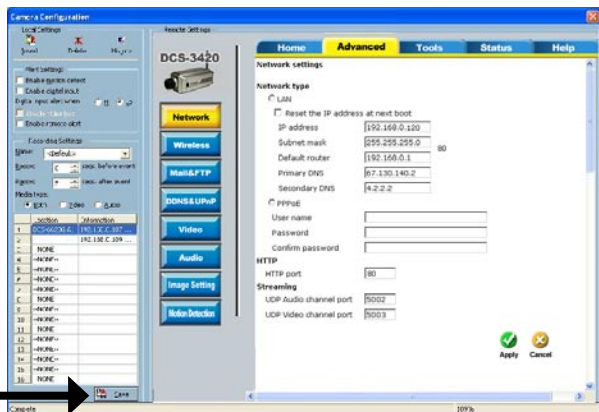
Camera Configuration

Local Settings
Insert Delete Modify

Alert Settings
Enable motion detect
Enable digital input
Digital input alert when
Enable video lost
Enable camera alert

Recording Settings
Name: <Default>
Record: 5 secs before event
Record: 5 secs after event
Media type:
Audio

| | Location | Information |
|---|---|---|
| 1 | DCS-6620G A... | 192.168.0.187 ... |
| 2 | | 192.168.0.109 ... |
| 3 | NONE | |
| 4 | <NONE> | |
| 5 | <NONE> | |
| 6 | <NONE> | |
| 7 | <NONE> | |
| 8 | <NONE> | |
| 9 | NONE | |
| 10 | <NONE> | |
| 11 | NONE | |
| 12 | <NONE> | |
| 13 | <NONE> | |
| 14 | <NONE> | |
| 15 | <NONE> | |
| 16 | NONE | |

Save

Remote Settings

DCS-3420

Network
Wireless
Mail&FTP
DDNS&UPnP
Video
Audio
Image Setting
Motion Detection

Home Advanced Tools Status Help

Network settings

Network type
LAN
Reset the IP address at next boot
IP address 192.168.0.120
Subnet mask 255.255.255.0
Default router 192.168.0.1
Primary DNS 67.130.140.2
Secondary DNS 4.2.2.2
80
PPPoE
User name
Password
Confirm password
HTTP
HTTP port 80
Streaming
UDP Audio channel port 5002
UDP Video channel port 5003

Apply Cancel

Complete
100%